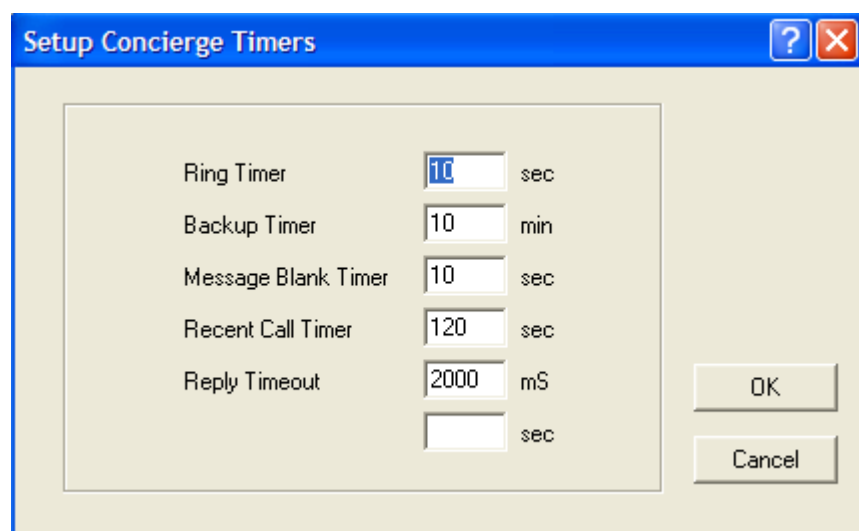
Setup Concierge Timers

?

| | | |
|---|---|---|
| Ring Timer | 10 | sec |
| Backup Timer | 10 | min |
| Message Blank Timer | 10 | sec |
| Recent Call Timer | 120 | sec |
| Reply Timeout | 2000 | mS |
| | | sec |

OK

Cancel